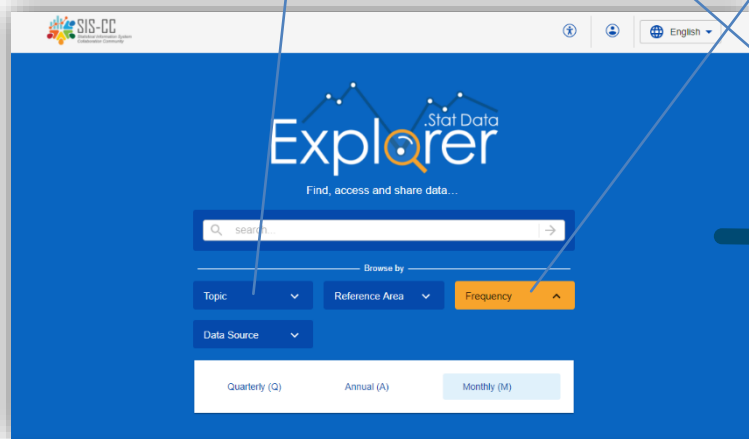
SIS-CC
Statistical Information System Collaboration Community

English

.Stat Data
Explorer

Find, access and share data...

search...

Browse by

Topic

Reference Area

Frequency

Data Source

Quarterly (Q)

Annual (A)

Monthly (M)